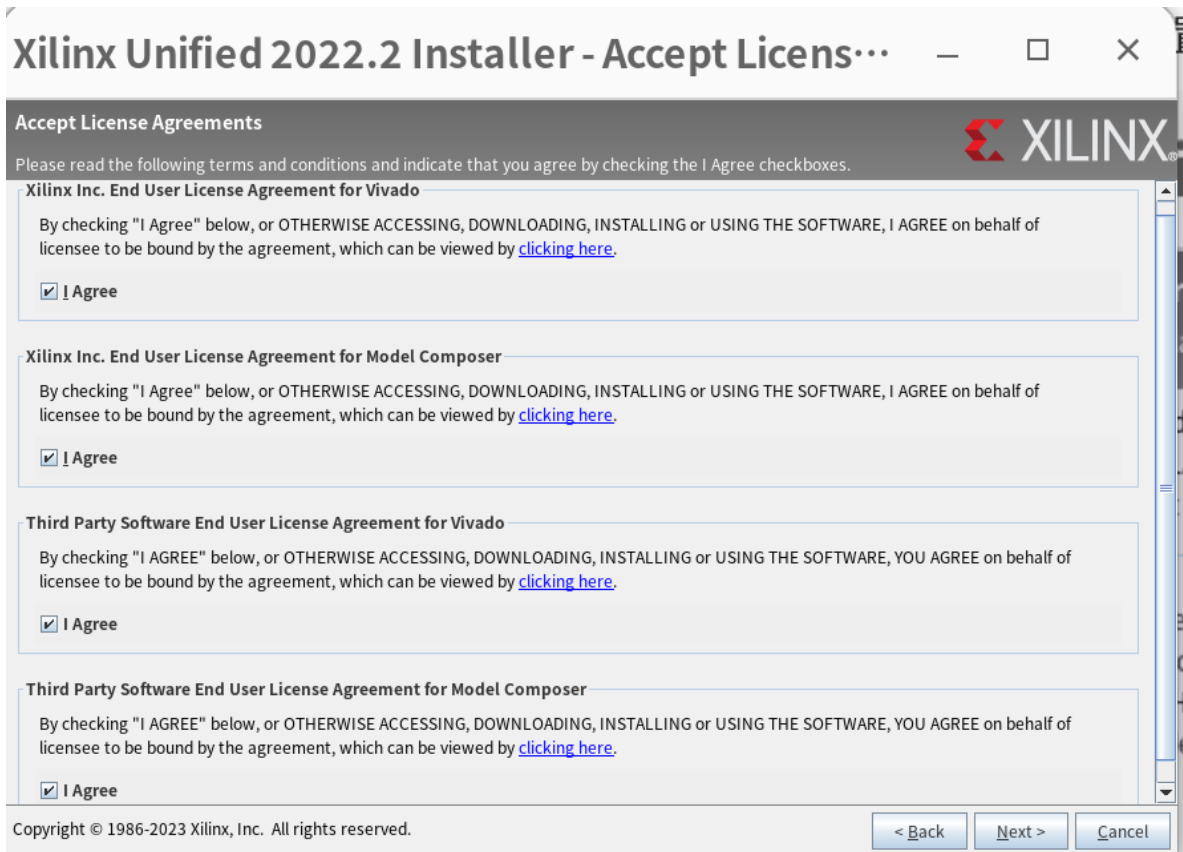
Xilinx Unified 2022.2 Installer - Accept Licens···

Accept License Agreements

XILINX

Please read the following terms and conditions and indicate that you agree by checking the I Agree checkboxes.

Xilinx Inc. End User License Agreement for Vivado

By checking "I Agree" below, or OTHERWISE ACCESSING, DOWNLOADING, INSTALLING or USING THE SOFTWARE, I AGREE on behalf of licensee to be bound by the agreement, which can be viewed by clicking here.

I Agree

Xilinx Inc. End User License Agreement for Model Composer

By checking "I Agree" below, or OTHERWISE ACCESSING, DOWNLOADING, INSTALLING or USING THE SOFTWARE, I AGREE on behalf of licensee to be bound by the agreement, which can be viewed by clicking here.

I Agree

Third Party Software End User License Agreement for Vivado

By checking "I AGREE" below, or OTHERWISE ACCESSING, DOWNLOADING, INSTALLING or USING THE SOFTWARE, YOU AGREE on behalf of licensee to be bound by the agreement, which can be viewed by clicking here.

I Agree

Third Party Software End User License Agreement for Model Composer

By checking "I AGREE" below, or OTHERWISE ACCESSING, DOWNLOADING, INSTALLING or USING THE SOFTWARE, YOU AGREE on behalf of licensee to be bound by the agreement, which can be viewed by clicking here.

I Agree

Copyright © 1986-2023 Xilinx, Inc. All rights reserved.

< Back

Next >

Cancel